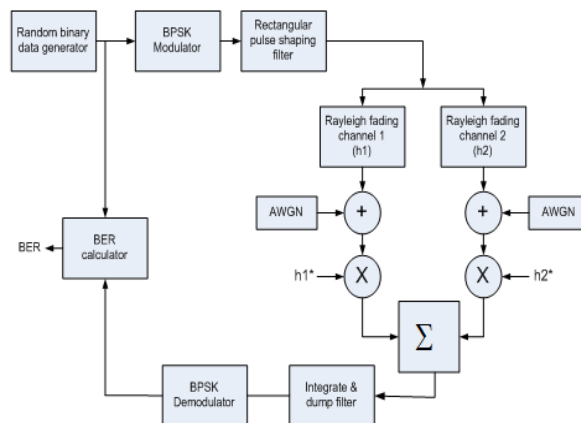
Random binary data generator

BPSK Modulator

Rectangular pulse shaping filter

Rayleigh fading channel 1 (h1)

Rayleigh fading channel 2 (h2)

AWGN

+

+

AWGN

BER

BER calculator

h1*

X

X

h2*

$\Sigma$

BPSK Demodulator

Integrate & dump filter